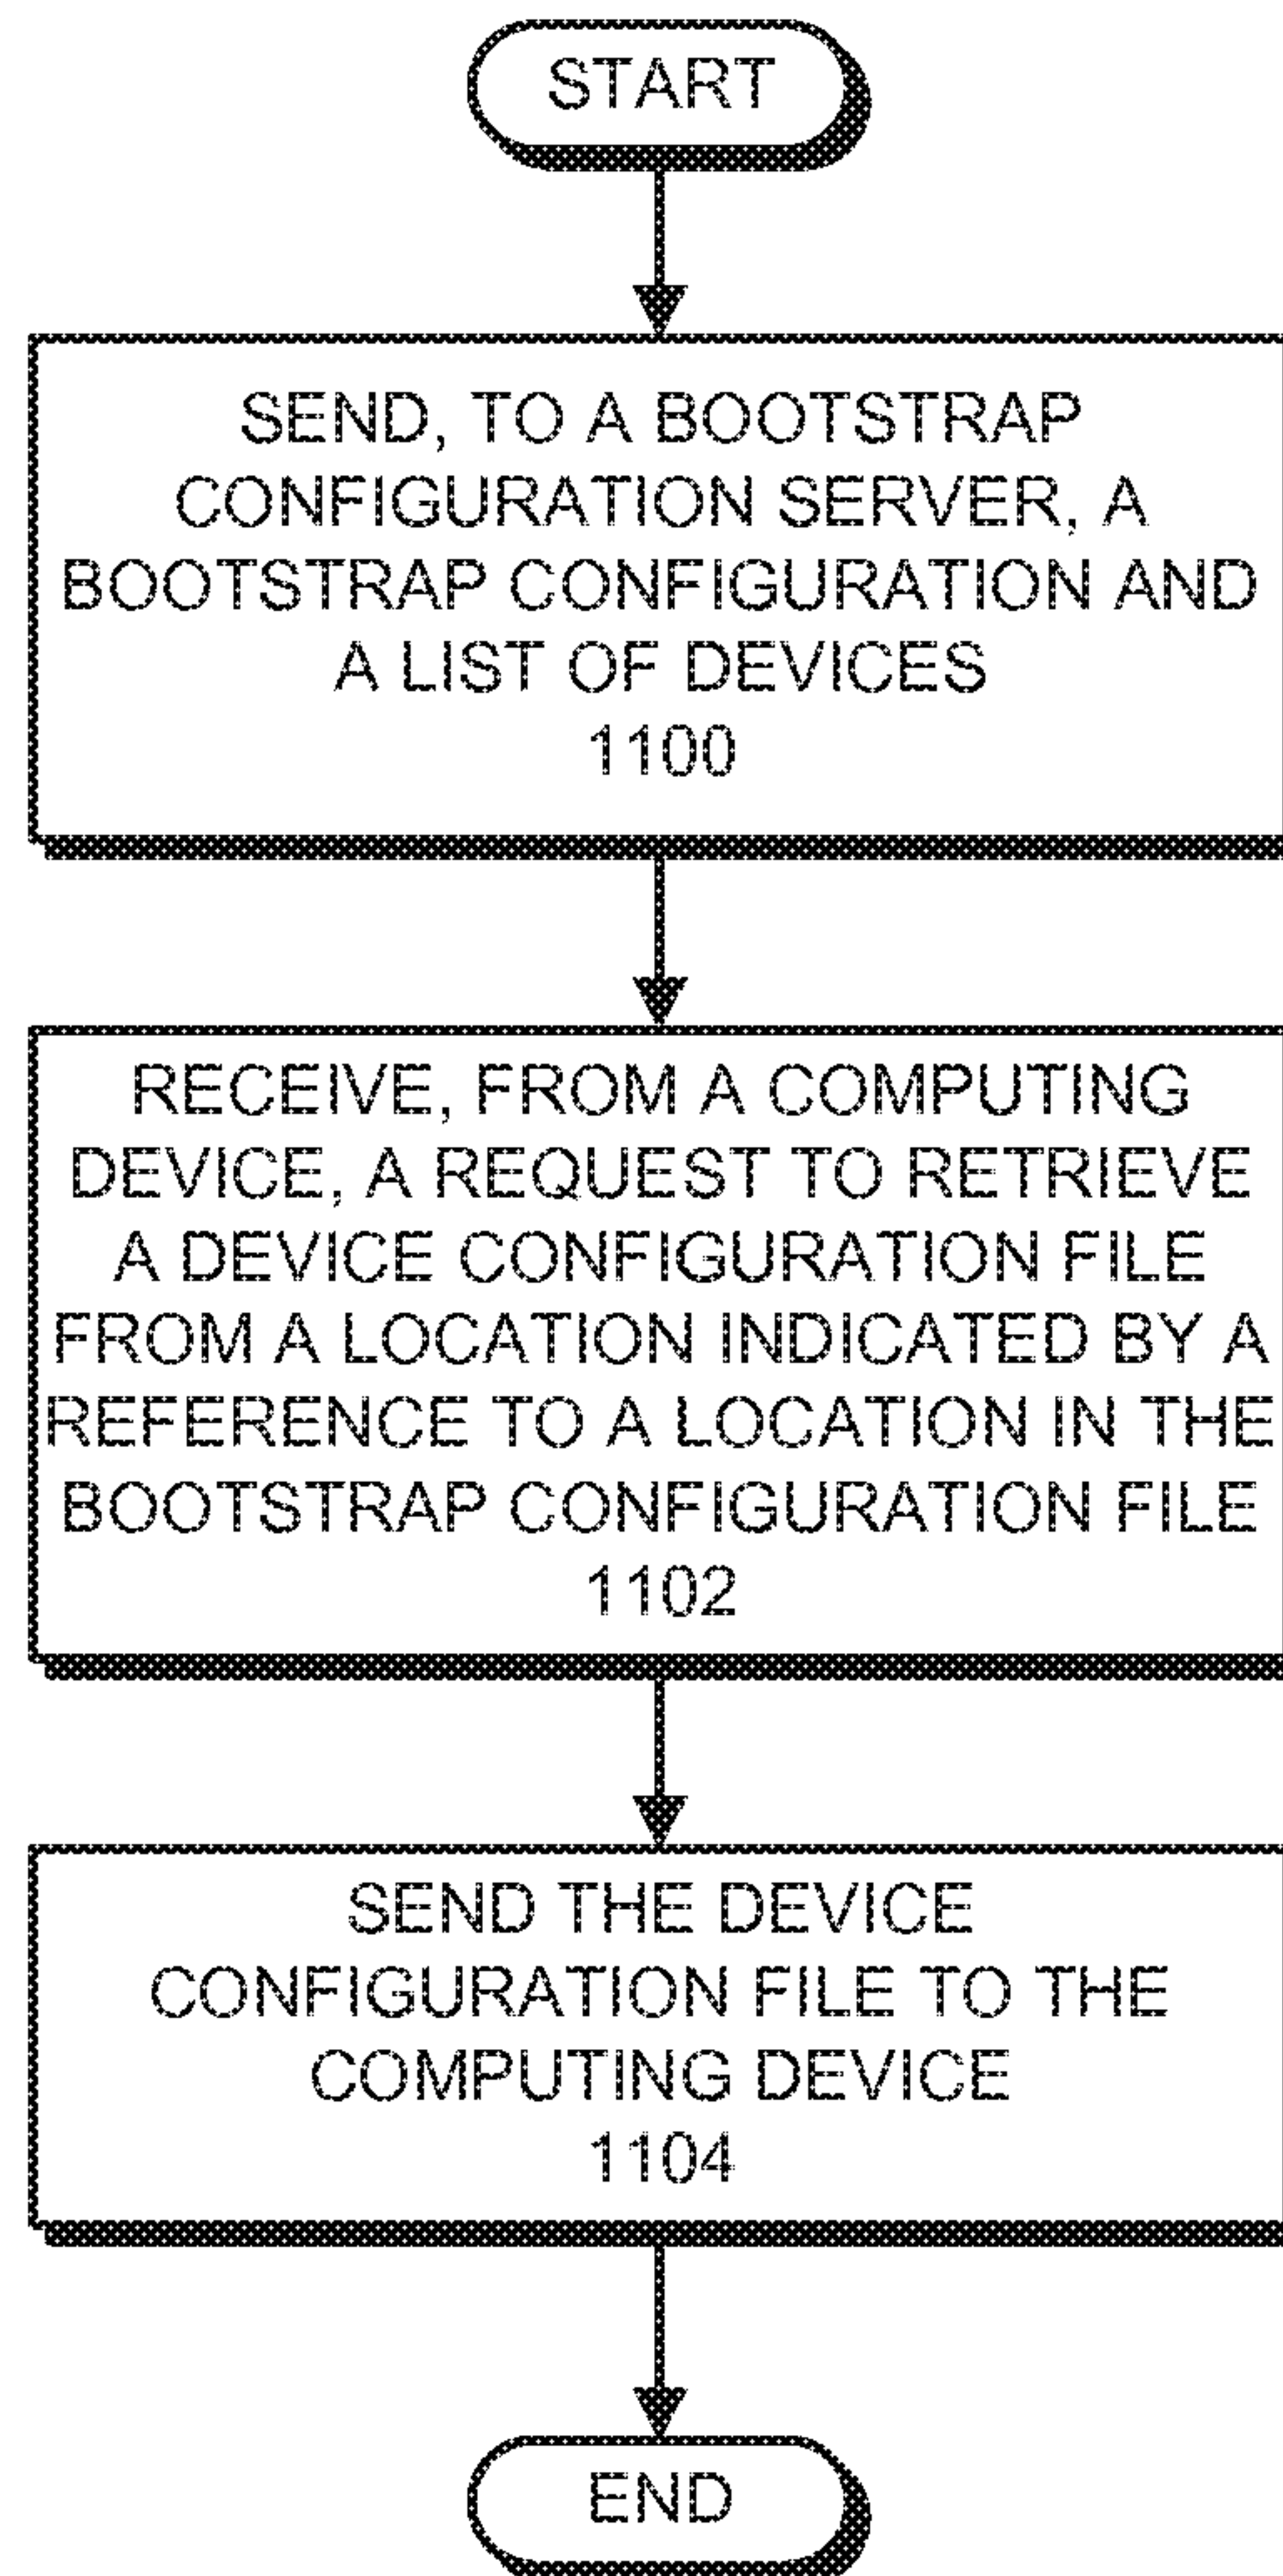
START

SEND, TO A BOOTSTRAP CONFIGURATION SERVER, A BOOTSTRAP CONFIGURATION AND A LIST OF DEVICES
1100

RECEIVE, FROM A COMPUTING DEVICE, A REQUEST TO RETRIEVE A DEVICE CONFIGURATION FILE FROM A LOCATION INDICATED BY A REFERENCE TO A LOCATION IN THE BOOTSTRAP CONFIGURATION FILE
1102

SEND THE DEVICE CONFIGURATION FILE TO THE COMPUTING DEVICE
1104

END